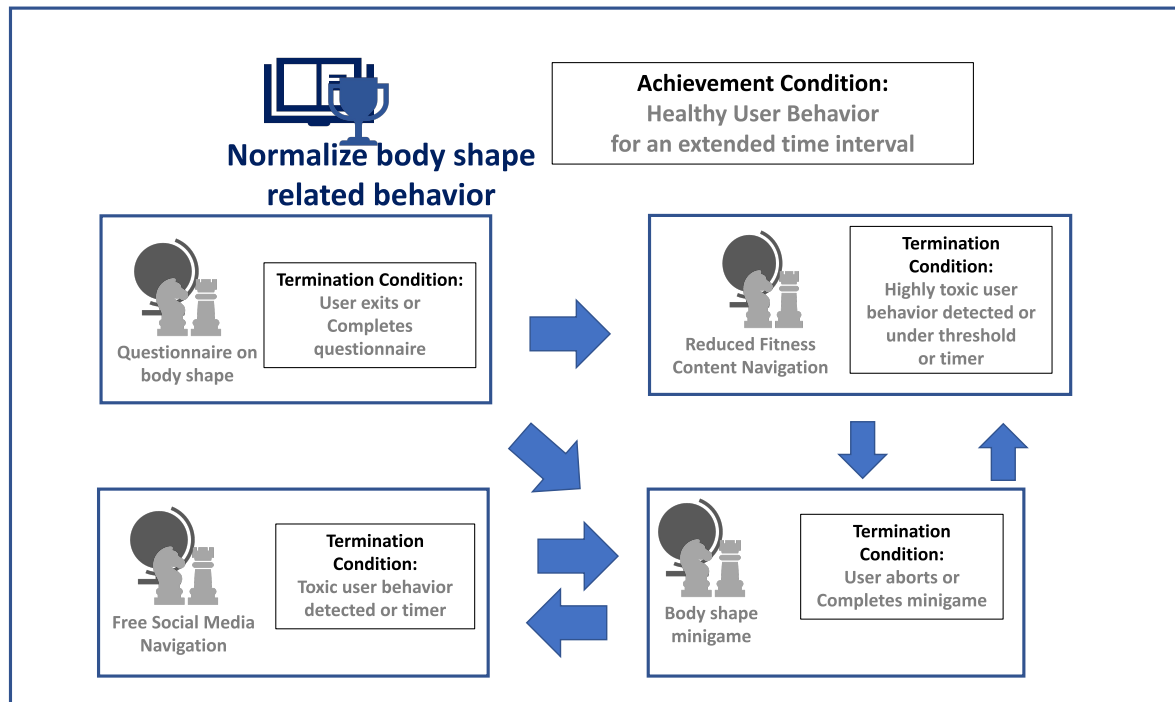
Normalize body shape related behavior

Achievement Condition:
Healthy User Behavior for an extended time interval

Questionnaire on body shape

Termination Condition:
User exits or Completes questionnaire

Reduced Fitness Content Navigation

Termination Condition:
Highly toxic user behavior detected or under threshold or timer

Free Social Media Navigation

Termination Condition:
Toxic user behavior detected or timer

Body shape minigame

Termination Condition:
User aborts or Completes minigame